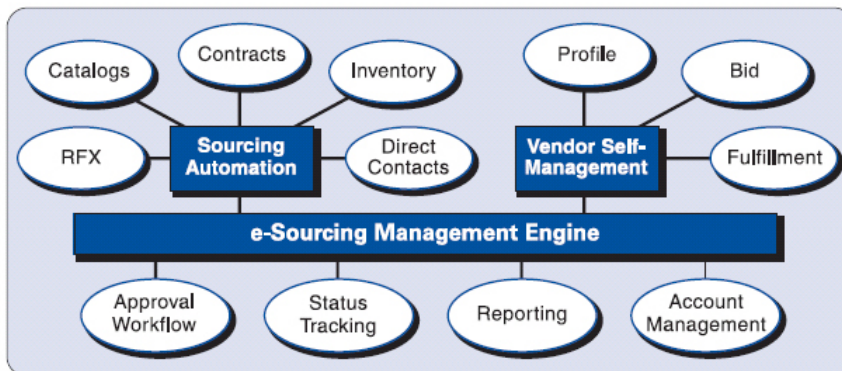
Catalogs

Contracts

Inventory

RFX

Sourcing Automation

Direct Contacts

Profile

Bid

Vendor Self-Management

Fulfillment

e-Sourcing Management Engine

Approval Workflow

Status Tracking

Reporting

Account Management